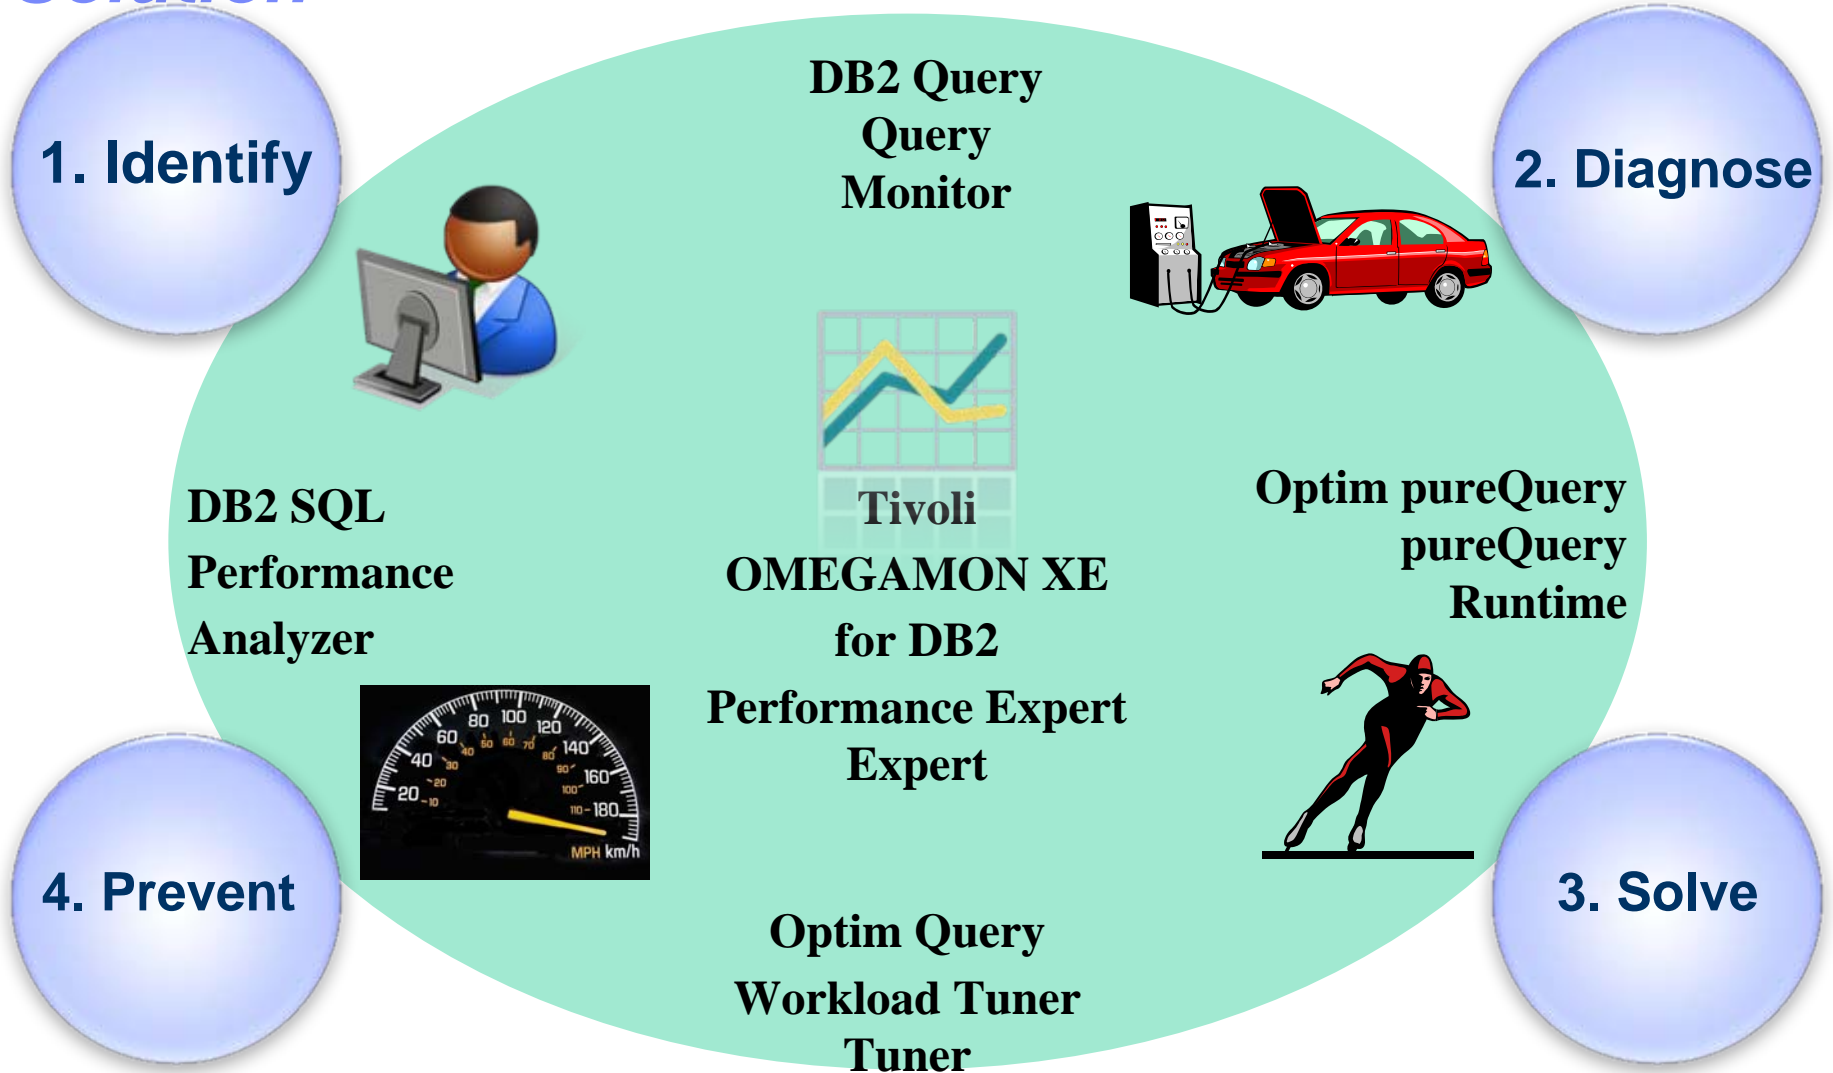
1. Identify

DB2 Query Query Monitor

2. Diagnose

DB2 SQL Performance Analyzer

Tivoli OMEGAMON XE for DB2 Performance Expert Expert

Optim pureQuery pureQuery Runtime

80 100 120 60 140 40 160 20 180 50 60 70 40 80 30 90 20 100 10 110 MPH km/h

4. Prevent

3. Solve

Optim Query Workload Tuner Tuner